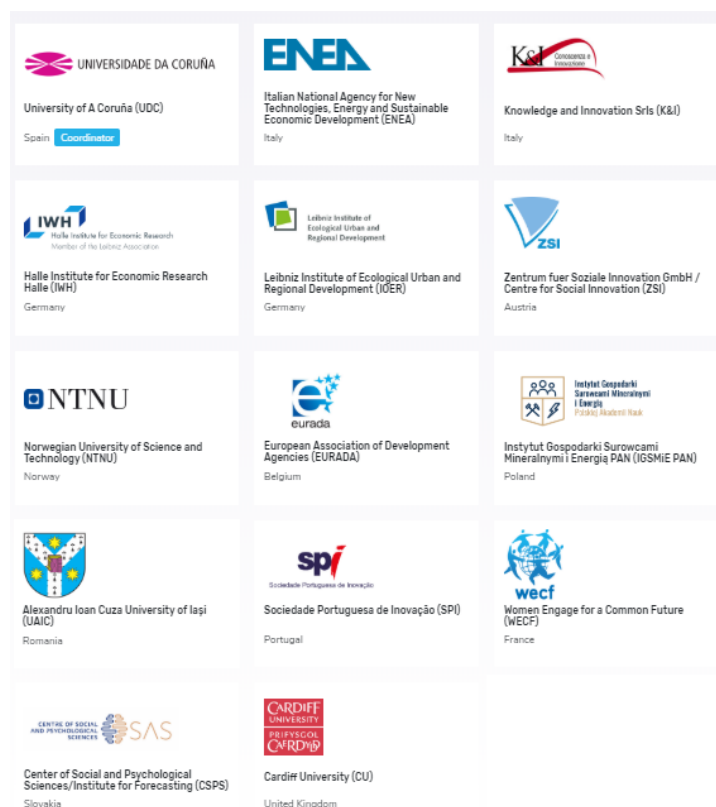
UNIVERSIDADE DA CORUÑA

University of A Coruña (UDC)

Spain Coordinator

ENEA

Italian National Agency for New Technologies, Energy and Sustainable Economic Development (ENEA)

Italy

K&I Conoscenza e Innovazione

Knowledge and Innovation Srls (K&I)

Italy

IWH Halle Institute for Economic Research Member of the Leibniz Association

Halle Institute for Economic Research Halle (IWH)

Germany

Leibniz Institute of Ecological Urban and Regional Development

Leibniz Institute of Ecological Urban and Regional Development (IOER)

Germany

ZSI

Zentrum fuer Soziale Innovation GmbH / Centre for Social Innovation (ZSI)

Austria

NTNU

Norwegian University of Science and Technology (NTNU)

Norway

eurada

European Association of Development Agencies (EURADA)

Belgium

Instytut Gospodarki Surowcami Mineralnymi i Energią Polskiej Akademii Nauk

Instytut Gospodarki Surowcami Mineralnymi i Energią PAN (IGSMiE PAN)

Poland

Alexandru Ioan Cuza University of Iași (UAIC)

Romania

spi Sociedade Portuguesa de Inovação

Sociedade Portuguesa de Inovação (SPI)

Portugal

wecf

Women Engage for a Common Future (WECF)

France

CENTRE OF SOCIAL AND PSYCHOLOGICAL SCIENCES SAS

Center of Social and Psychological Sciences/Institute for Forecasting (CSPS)

Slovakia

CARDIFF UNIVERSITY PRIFYSGOL CAERDYD

Cardiff University (CU)

United Kingdom